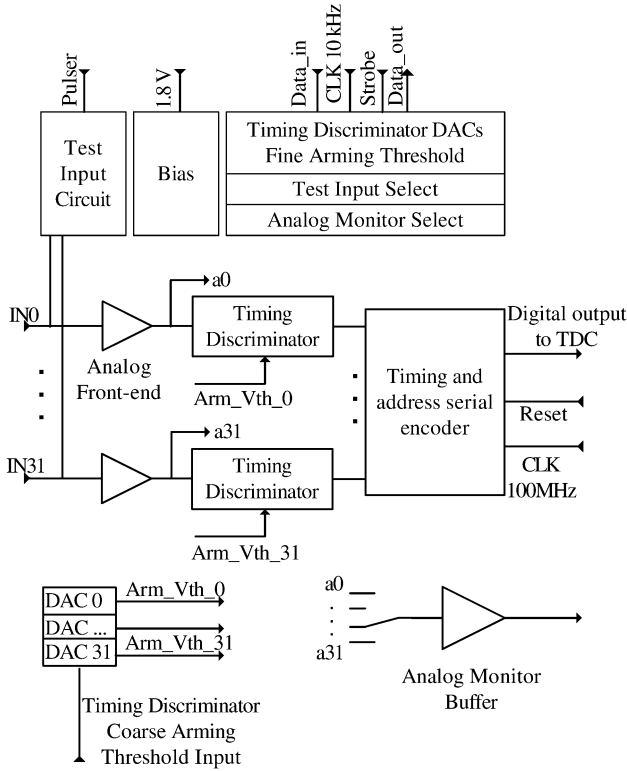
Pulser

1.8 V

Data_in
CLK 10 kHz
Strobe
Data_out

Test Input Circuit

Bias

Timing Discriminator DACs Fine Arming Threshold

Test Input Select

Analog Monitor Select

a0

IN0

Timing Discriminator

Digital output to TDC

Analog Front-end

Arm_Vth_0

Timing and address serial encoder

Reset

a31

IN31

Timing Discriminator

CLK 100MHz

Arm_Vth_31

DAC 0
DAC ...
DAC 31

Arm_Vth_0
Arm_Vth_31

a0
a31

Timing Discriminator Coarse Arming Threshold Input

Analog Monitor Buffer